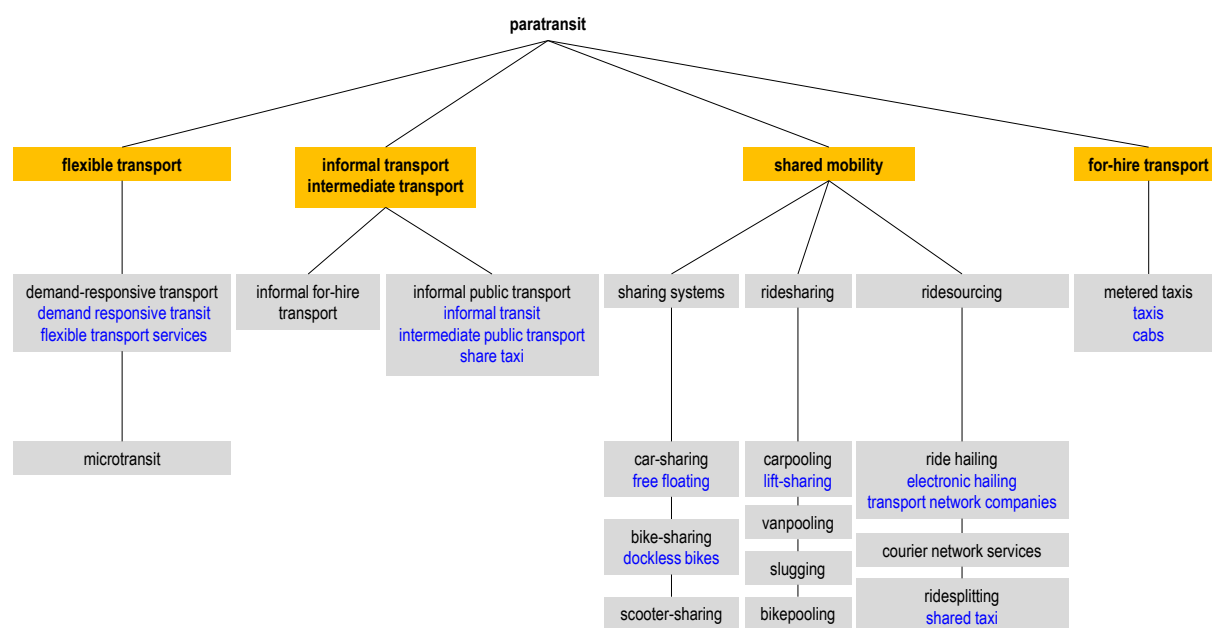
paratransit

flexible transport

demand-responsive transport
demand responsive transit
flexible transport services

microtransit

informal transport
intermediate transport

informal for-hire transport

informal public transport
informal transit
intermediate public transport
share taxi

shared mobility

sharing systems

car-sharing
free floating

bike-sharing
dockless bikes

scooter-sharing

ridesharing

carpooling
lift-sharing

vanpooling

slugging

bikepooling

ridesourcing

ride hailing
electronic hailing
transport network companies

courier network services

ridesplitting
shared taxi

for-hire transport

metered taxis
taxis
cabs